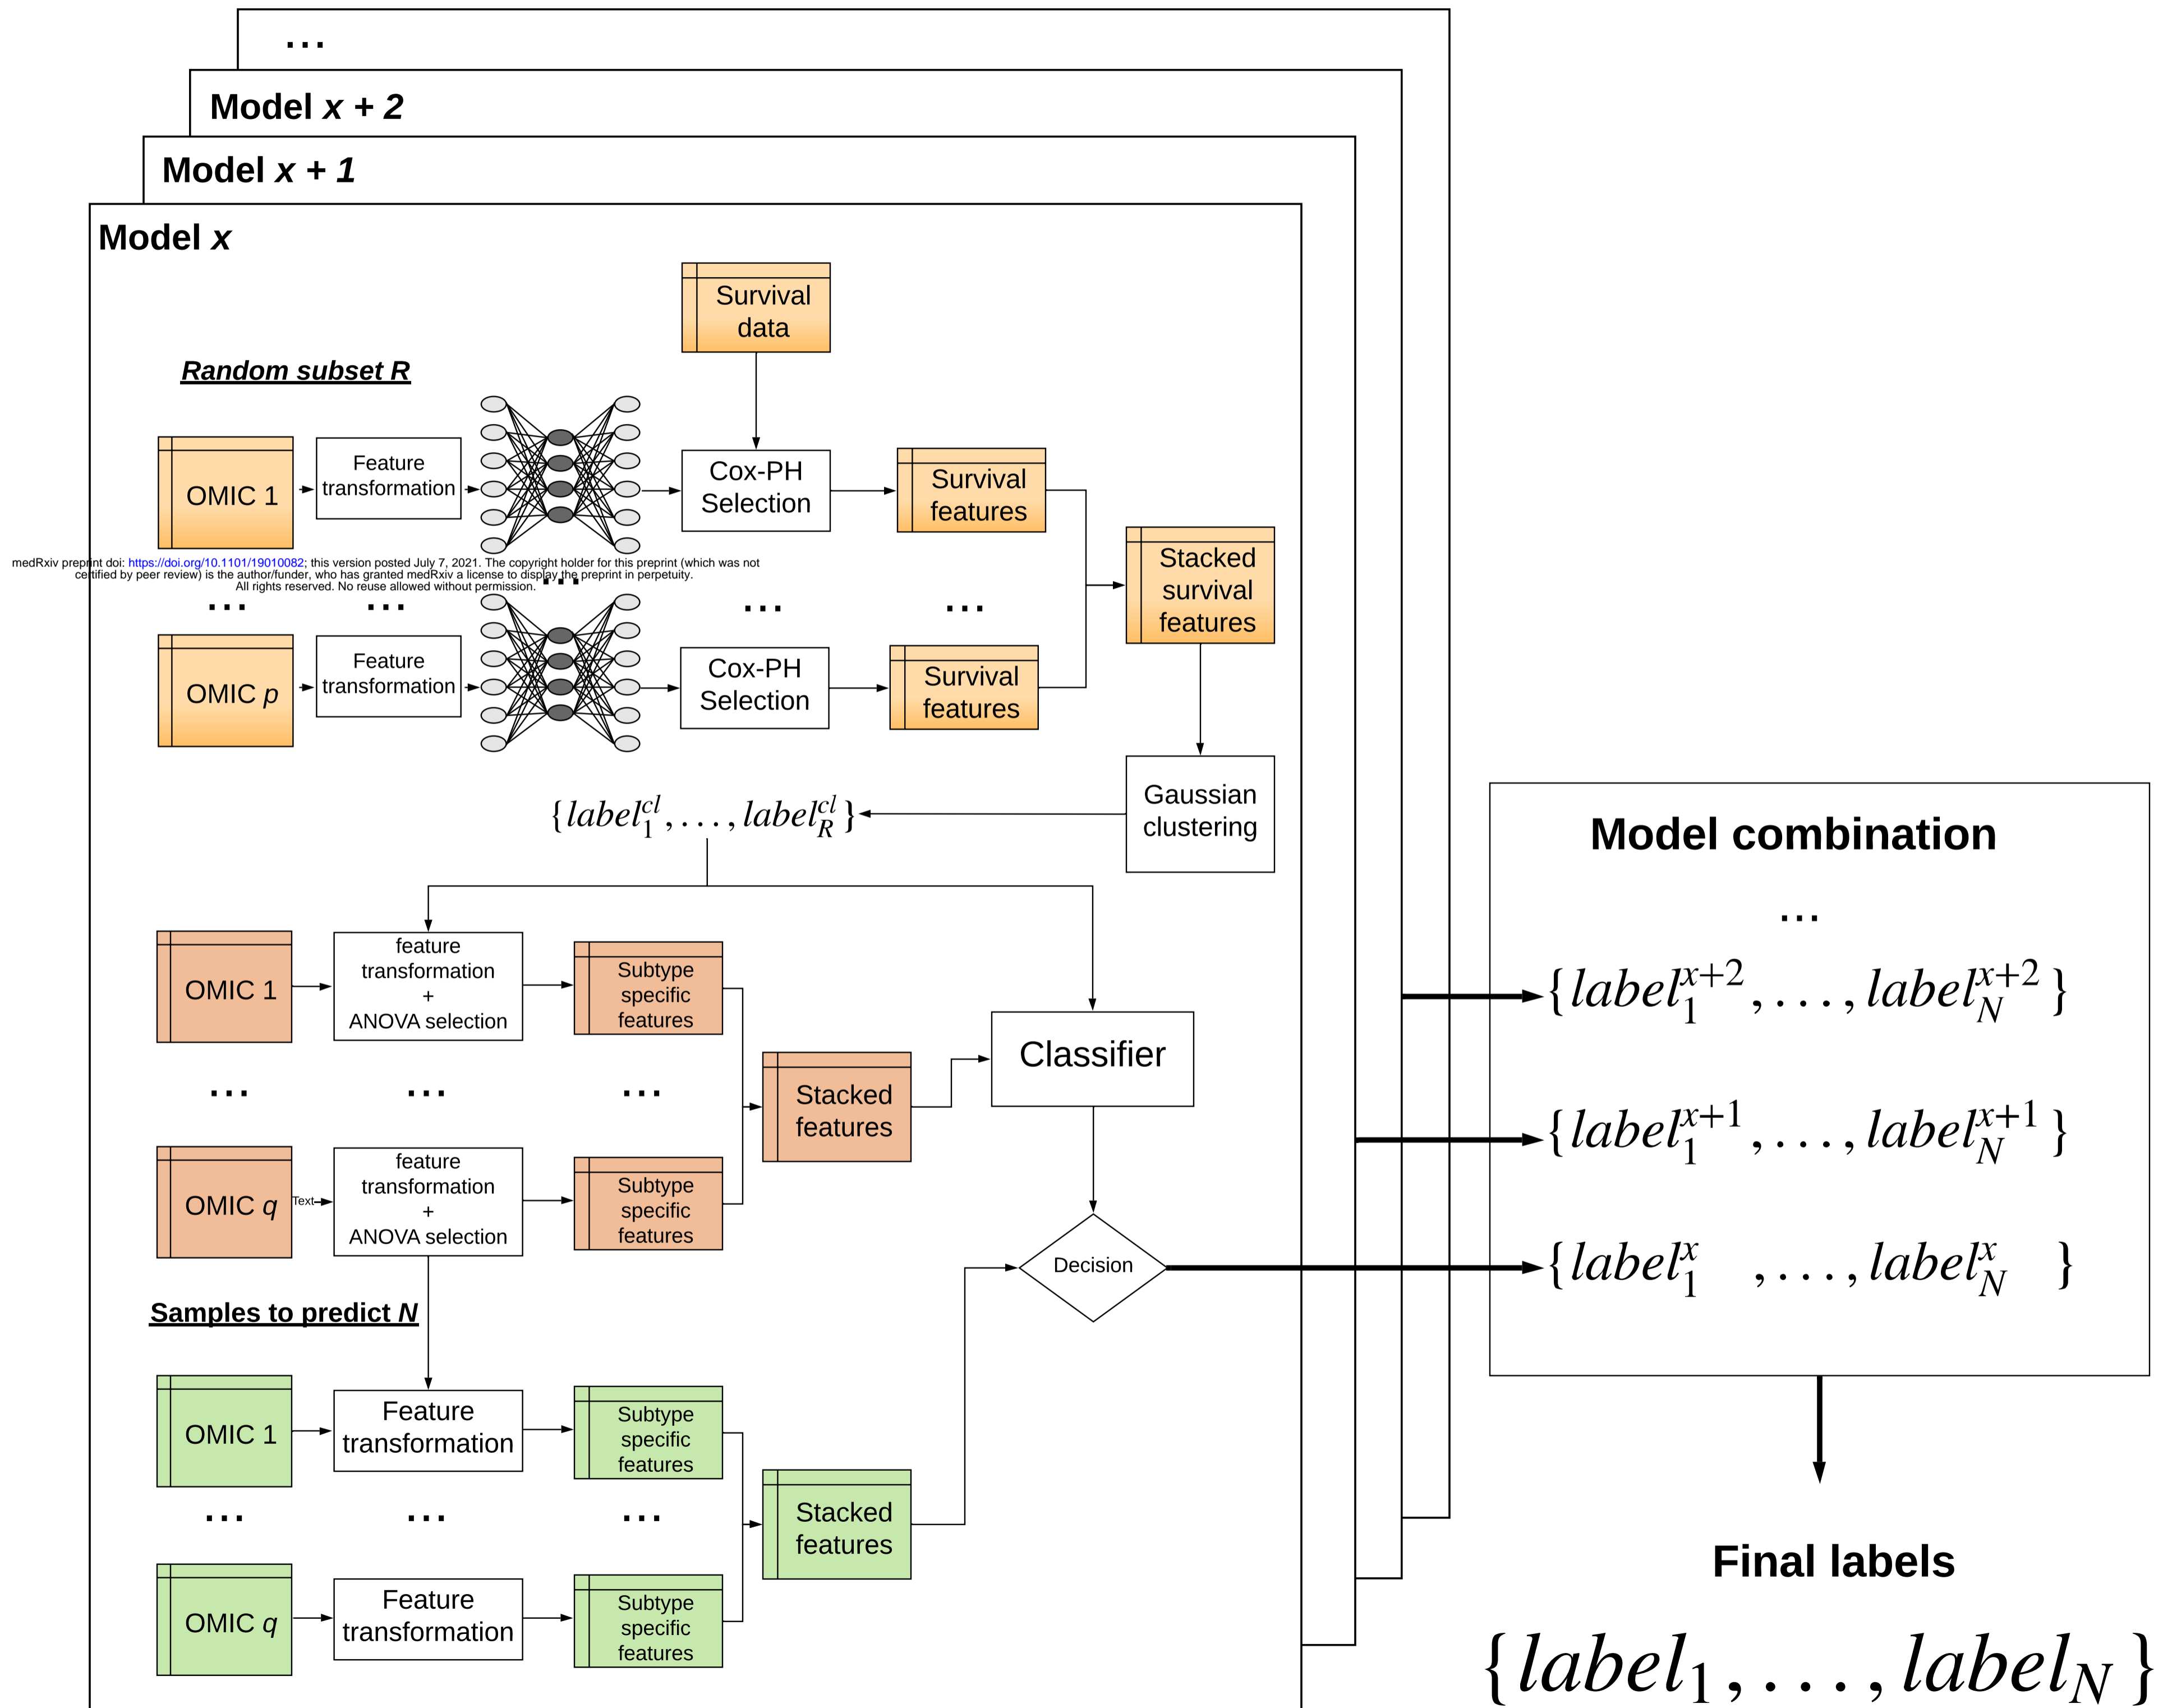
...

Model $x$ + 2

Model $x$ + 1

Model $x$

Survival data

Random subset R

OMIC 1

Feature transformation

Cox-PH Selection

Survival features

Stacked survival features

medRxiv preprint doi: https://doi.org/10.1101/19010082; this version posted July 7, 2021. The copyright holder for this preprint (which was not certified by peer review) is the author/funder, who has granted medRxiv a license to display the preprint in perpetuity. All rights reserved. No reuse allowed without permission.

... ... ... ... ...

OMIC $p$

Feature transformation

Cox-PH Selection

Survival features

Gaussian clustering

$\{label_1^{cl}, \ldots, label_R^{cl}\}$

OMIC 1

feature transformation + ANOVA selection

Subtype specific features

Stacked features

Classifier

... ... ...

OMIC $q$

Text

feature transformation + ANOVA selection

Subtype specific features

Decision

Samples to predict N

OMIC 1

Feature transformation

Subtype specific features

Stacked features

... ... ...

OMIC $q$

Feature transformation

Subtype specific features

Model combination

...

$\{label_1^{x+2}, \ldots, label_N^{x+2}\}$

$\{label_1^{x+1}, \ldots, label_N^{x+1}\}$

$\{label_1^{x}, \ldots, label_N^{x}\}$

Final labels

$\{label_1, \ldots, label_N\}$